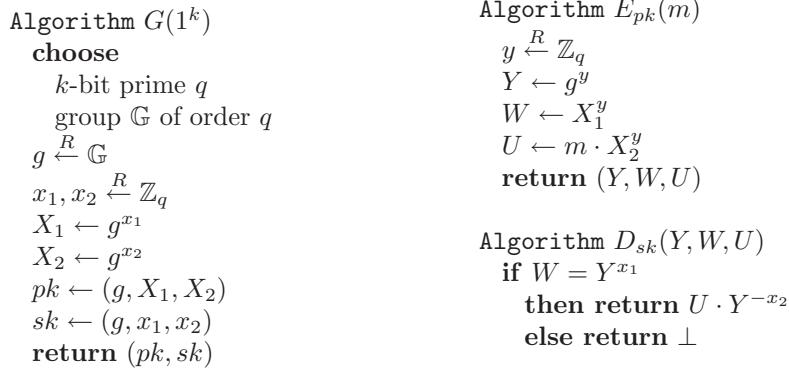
Algorithm $G(1^k)$
choose
$k$-bit prime $q$
group $\mathbb{G}$ of order $q$
$g \overset{R}{\leftarrow} \mathbb{G}$
$x_1, x_2 \overset{R}{\leftarrow} \mathbb{Z}_q$
$X_1 \leftarrow g^{x_1}$
$X_2 \leftarrow g^{x_2}$
$pk \leftarrow (g, X_1, X_2)$
$sk \leftarrow (g, x_1, x_2)$
return $(pk, sk)$

Algorithm $E_{pk}(m)$
$y \overset{R}{\leftarrow} \mathbb{Z}_q$
$Y \leftarrow g^y$
$W \leftarrow X_1^y$
$U \leftarrow m \cdot X_2^y$
return $(Y, W, U)$

Algorithm $D_{sk}(Y, W, U)$
if $W = Y^{x_1}$
then return $U \cdot Y^{-x_2}$
else return $\perp$